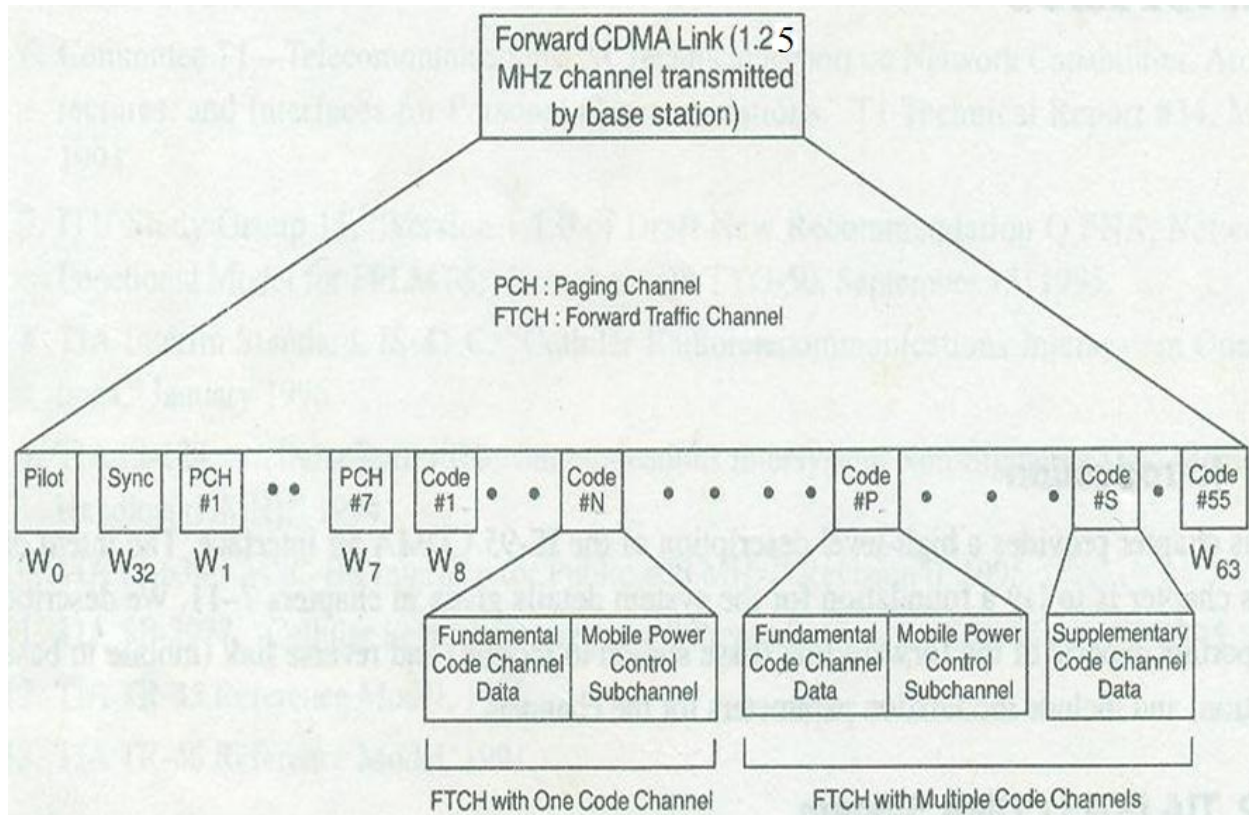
Forward CDMA Link (1.25 MHz channel transmitted by base station)

PCH : Paging Channel
FTCH : Forward Traffic Channel

Pilot
Sync
PCH #1
PCH #7
Code #1
Code #N
Code #P
Code #S
Code #55

$W_0$ $W_{32}$ $W_1$ $W_7$ $W_8$ $W_{63}$

Fundamental Code Channel Data
Mobile Power Control Subchannel
Fundamental Code Channel Data
Mobile Power Control Subchannel
Supplementary Code Channel Data

FTCH with One Code Channel
FTCH with Multiple Code Channels